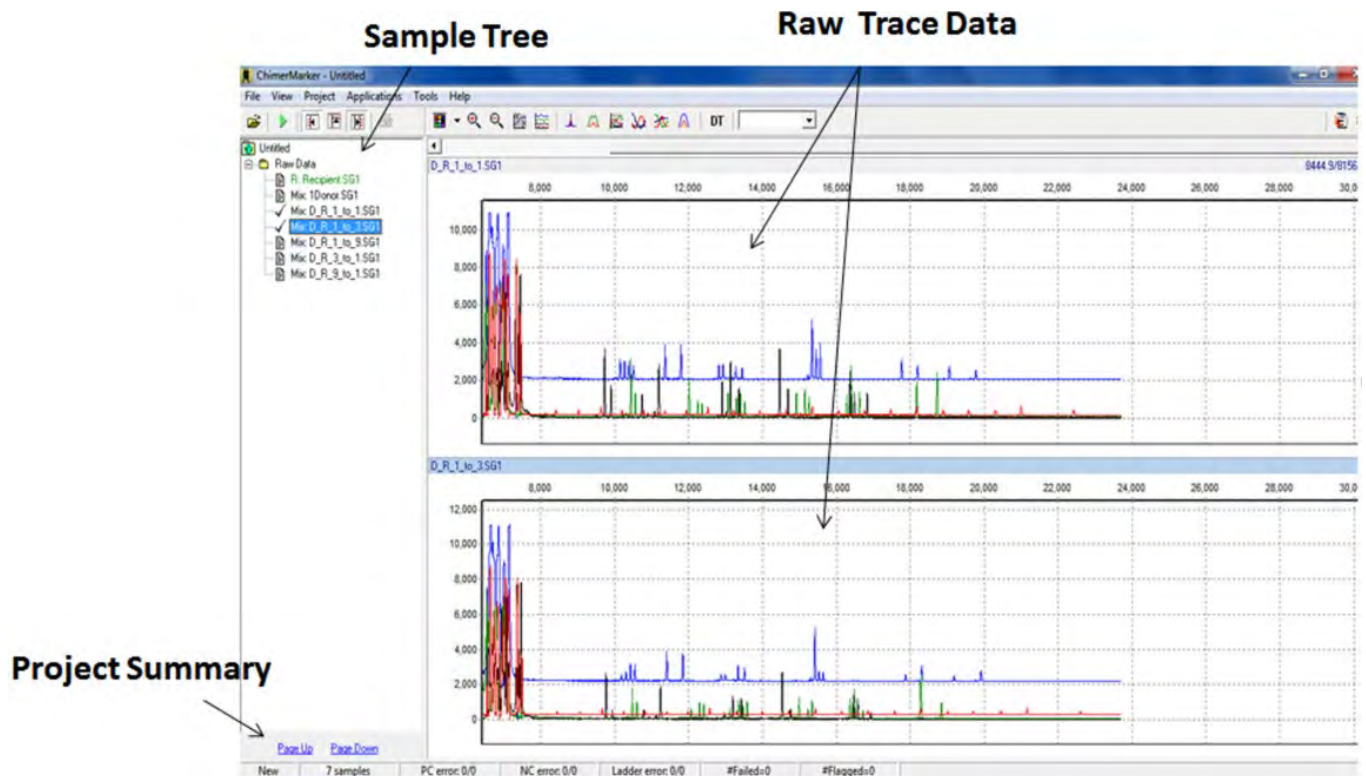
Sample Tree

Raw Trace Data

ChimerMarker - Untitled

File View Project Applications Tools Help

DT

Untitled
Raw Data
R: Recipient.SG1
Mix: 1Donor.SG1
Mix: D_R_1_to_1.SG1
Mix: D_R_1_to_3.SG1
Mix: D_R_1_to_9.SG1
Mix: D_R_3_to_1.SG1
Mix: D_R_9_to_1.SG1

D_R_1_to_1.SG1

8444.9/8156

8,000 10,000 12,000 14,000 16,000 18,000 20,000 22,000 24,000 26,000 28,000 30,0

10,000
8,000
6,000
4,000
2,000
0

D_R_1_to_3.SG1

8,000 10,000 12,000 14,000 16,000 18,000 20,000 22,000 24,000 26,000 28,000 30,0

12,000
10,000
8,000
6,000
4,000
2,000
0

Project Summary

Page Up Page Down

New | 7 samples | PC error: 0/0 | NC error: 0/0 | Ladder error: 0/0 | #Failed=0 | #Flagged=0